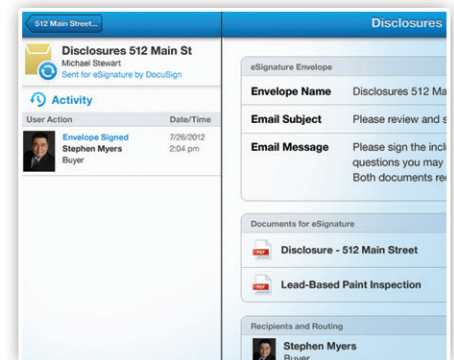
512 Main Street...

Disclosures

Disclosures 512 Main St
Michael Stewart
Sent for eSignature by DocuSign

Activity

| User Action | Date/Time |
|---|---|
| Envelope Signed Stephen Myers Buyer | 7/26/2012 2:04 pm |

eSignature Envelope

| | |
|---|---|
| Envelope Name | Disclosures 512 Ma |
| Email Subject | Please review and s |
| Email Message | Please sign the incl questions you may Both documents re |

Documents for eSignature

PDF Disclosure - 512 Main Street

PDF Lead-Based Paint Inspection

Recipients and Routing

Stephen Myers
Buyer